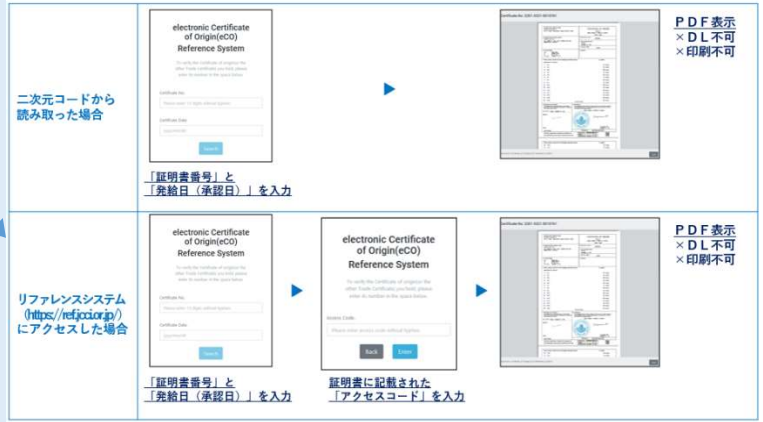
二次元コードから読み取った場合

electronic Certificate of Origin(eCO) Reference System

To verify the Certificate of origin or the other Trade Certificate you hold, please enter its number in the space below.

Certificate No.

Please enter 11 digits without hyphen

Certificate Date

yyyy/mm/dd

Search

「証明書番号」と「発給日（承認日）」を入力

Certificate No. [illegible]

ＰＤＦ表示
×ＤＬ不可
×印刷不可

リファレンスシステム（https://ref.jcci.or.jp/）にアクセスした場合

electronic Certificate of Origin(eCO) Reference System

To verify the Certificate of origin or the other Trade Certificate you hold, please enter its number in the space below.

Certificate No.

Please enter 11 digits without hyphen

Certificate Date

yyyy/mm/dd

Search

「証明書番号」と「発給日（承認日）」を入力

electronic Certificate of Origin(eCO) Reference System

To verify the Certificate of origin or the other Trade Certificate you hold, please enter its number in the space below.

Access Code

Please enter access code without hyphen

Back

Enter

証明書に記載された「アクセスコード」を入力

Certificate No. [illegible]

ＰＤＦ表示
×ＤＬ不可
×印刷不可